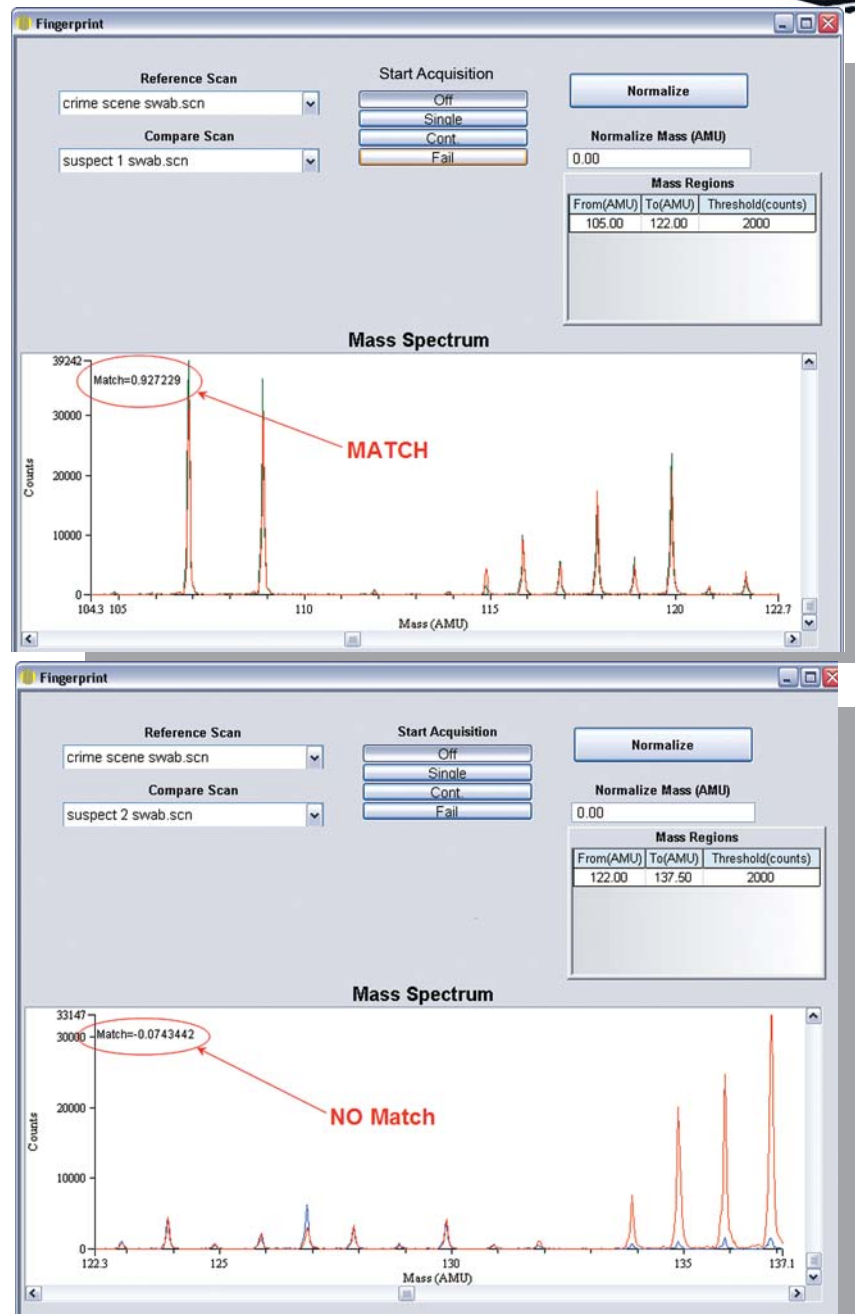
Fingerprint

Reference Scan
crime scene swab.scn

Compare Scan
suspect 1 swab.scn

Start Acquisition
Off
Single
Cont.
Fail

Normalize

Normalize Mass (AMU)
0.00

Mass Regions

| From(AMU) | To(AMU) | Threshold(counts) |
|---|---|---|
| 105.00 | 122.00 | 2000 |

Mass Spectrum

39242
Match=0.927229
30000
20000
10000
0
Counts
MATCH
104.3 105
110
115
120
122.7
Mass (AMU)

Fingerprint

Reference Scan
crime scene swab.scn

Compare Scan
suspect 2 swab.scn

Start Acquisition
Off
Single
Cont.
Fail

Normalize

Normalize Mass (AMU)
0.00

Mass Regions

| From(AMU) | To(AMU) | Threshold(counts) |
|---|---|---|
| 122.00 | 137.50 | 2000 |

Mass Spectrum

33147
30000
Match=-0.0743442
20000
10000
0
Counts
NO Match
122.3
125
130
135
137.1
Mass (AMU)